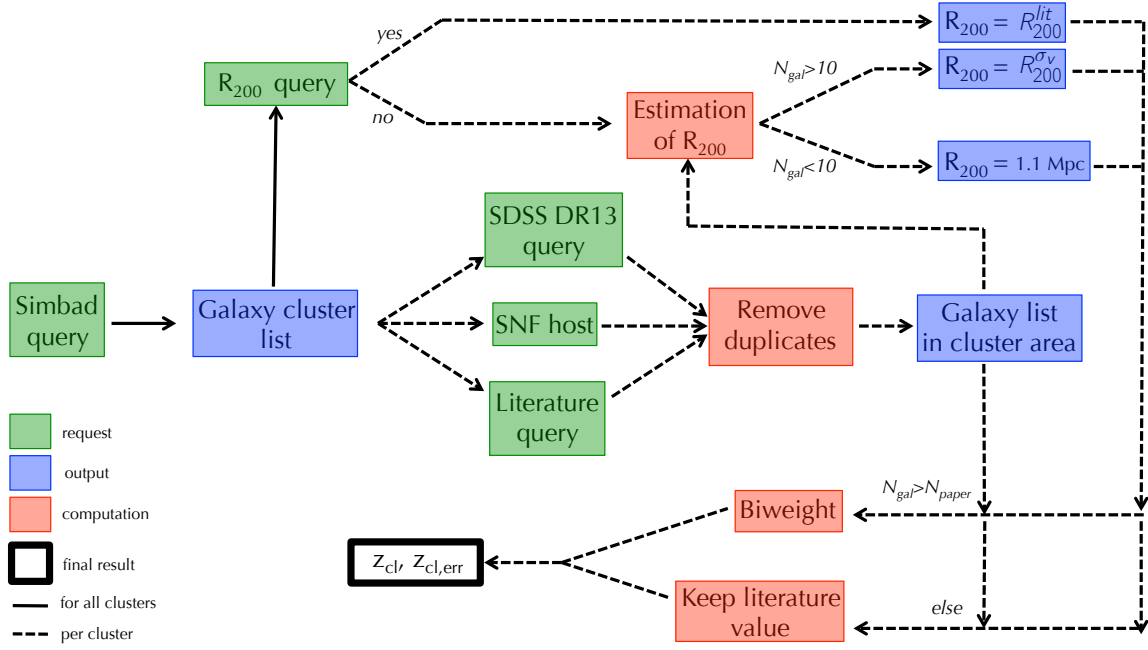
yes

$R_{200} = R_{200}^{lit}$

$R_{200}$ query

$N_{gal}$>10

$R_{200} = R_{200}^{\sigma_v}$

no

Estimation of $R_{200}$

$N_{gal}$<10

$R_{200}$ = 1.1 Mpc

SDSS DR13 query

Simbad query

Galaxy cluster list

SNF host

Remove duplicates

Galaxy list in cluster area

Literature query

request

output

computation

final result

for all clusters

per cluster

$N_{gal}$>$N_{paper}$

Biweight

$z_{cl}$, $z_{cl,err}$

else

Keep literature value